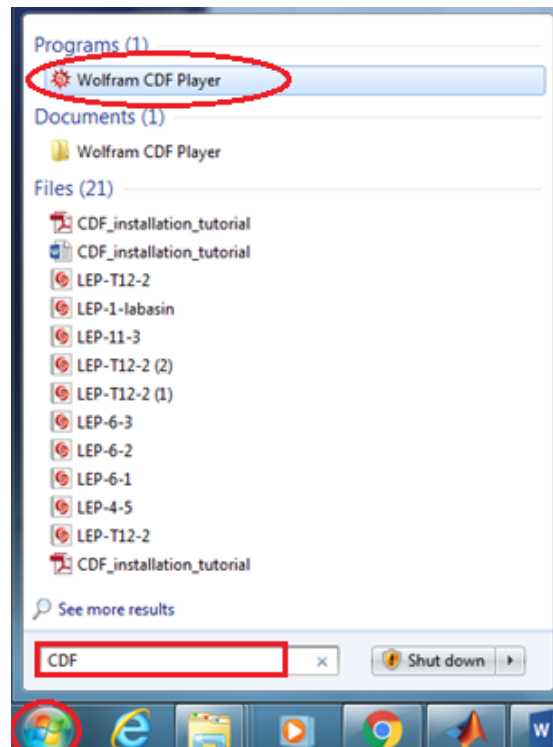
Programs (1)

Wolfram CDF Player

Documents (1)

Wolfram CDF Player

Files (21)

CDF_installation_tutorial

CDF_installation_tutorial

LEP-T12-2

LEP-1-labasin

LEP-11-3

LEP-T12-2 (2)

LEP-T12-2 (1)

LEP-6-3

LEP-6-2

LEP-6-1

LEP-4-5

LEP-T12-2

CDF_installation_tutorial

See more results

CDF

Shut down